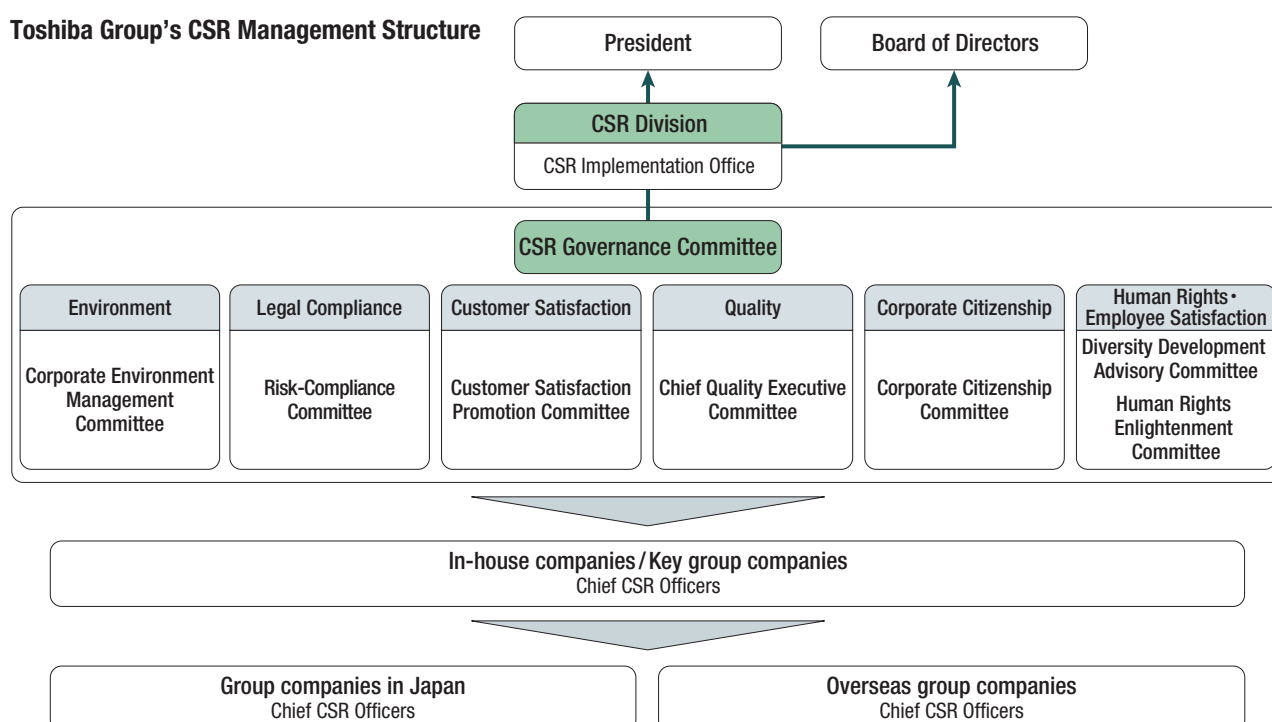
Toshiba Group's CSR Management Structure

President

Board of Directors

CSR Division

CSR Implementation Office

CSR Governance Committee

Environment

Corporate Environment Management Committee

Legal Compliance

Risk-Compliance Committee

Customer Satisfaction

Customer Satisfaction Promotion Committee

Quality

Chief Quality Executive Committee

Corporate Citizenship

Corporate Citizenship Committee

Human Rights • Employee Satisfaction

Diversity Development Advisory Committee

Human Rights Enlightenment Committee

In-house companies / Key group companies
Chief CSR Officers

Group companies in Japan
Chief CSR Officers

Overseas group companies
Chief CSR Officers